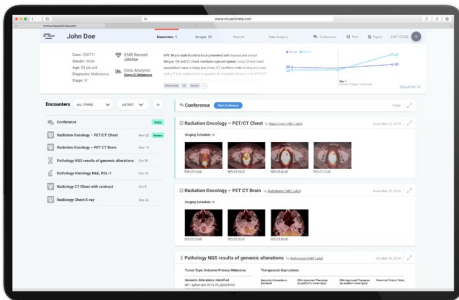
www.nicuantdata.com

John Doe

Encounters 1

Images 22

Reports

Data Analysis

Conference

Plan

Report

LAST CLOSE

EMR Record

Data Analysis

Encounters

ALL TYPES

LATEST

Conference

Today

Radiation Oncology – PET/CT Chest

Nov 18

Radiation Oncology – PET/CT Brain

Nov 18

Pathology NGS results of genomic alterations

Oct 28

Pathology PD-L1

Oct 28

Radiology CT Chest with contrast

Oct 8

Radiology Chest X-ray

Oct 8

Conference

Radiation Oncology – PET/CT Chest

Imaging Schedule

Radiation Oncology – PET/CT Brain

Imaging Schedule

Pathology NGS results of genomic alterations

Tumor Type: Unknown Primary Melanoma

Therapeutic Implications

Genomic Alterations Identified